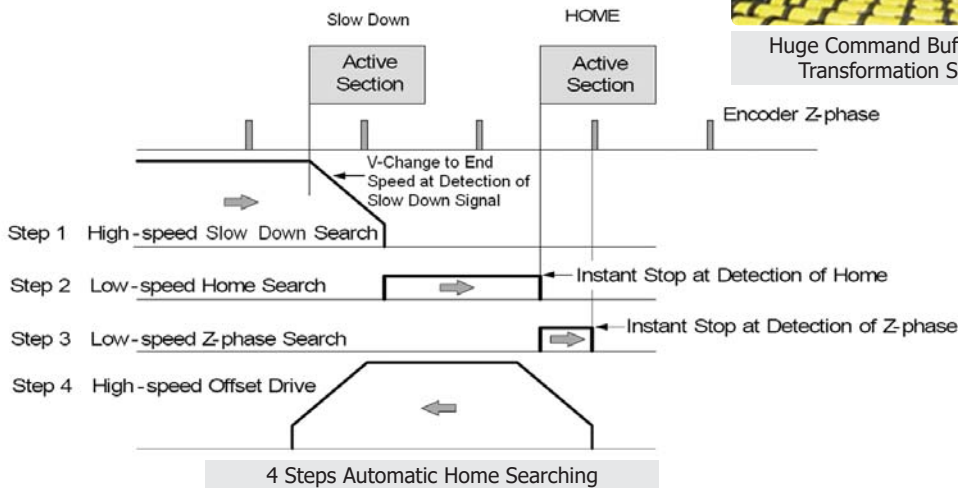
Slow Down

HOME

Huge Command Buf
Transformation S

Active Section

Active Section

Encoder Z-phase

V-Change to End Speed at Detection of Slow Down Signal

Step 1 High-speed Slow Down Search

Step 2 Low-speed Home Search

Instant Stop at Detection of Home

Step 3 Low-speed Z-phase Search

Instant Stop at Detection of Z-phase

Step 4 High-speed Offset Drive

4 Steps Automatic Home Searching